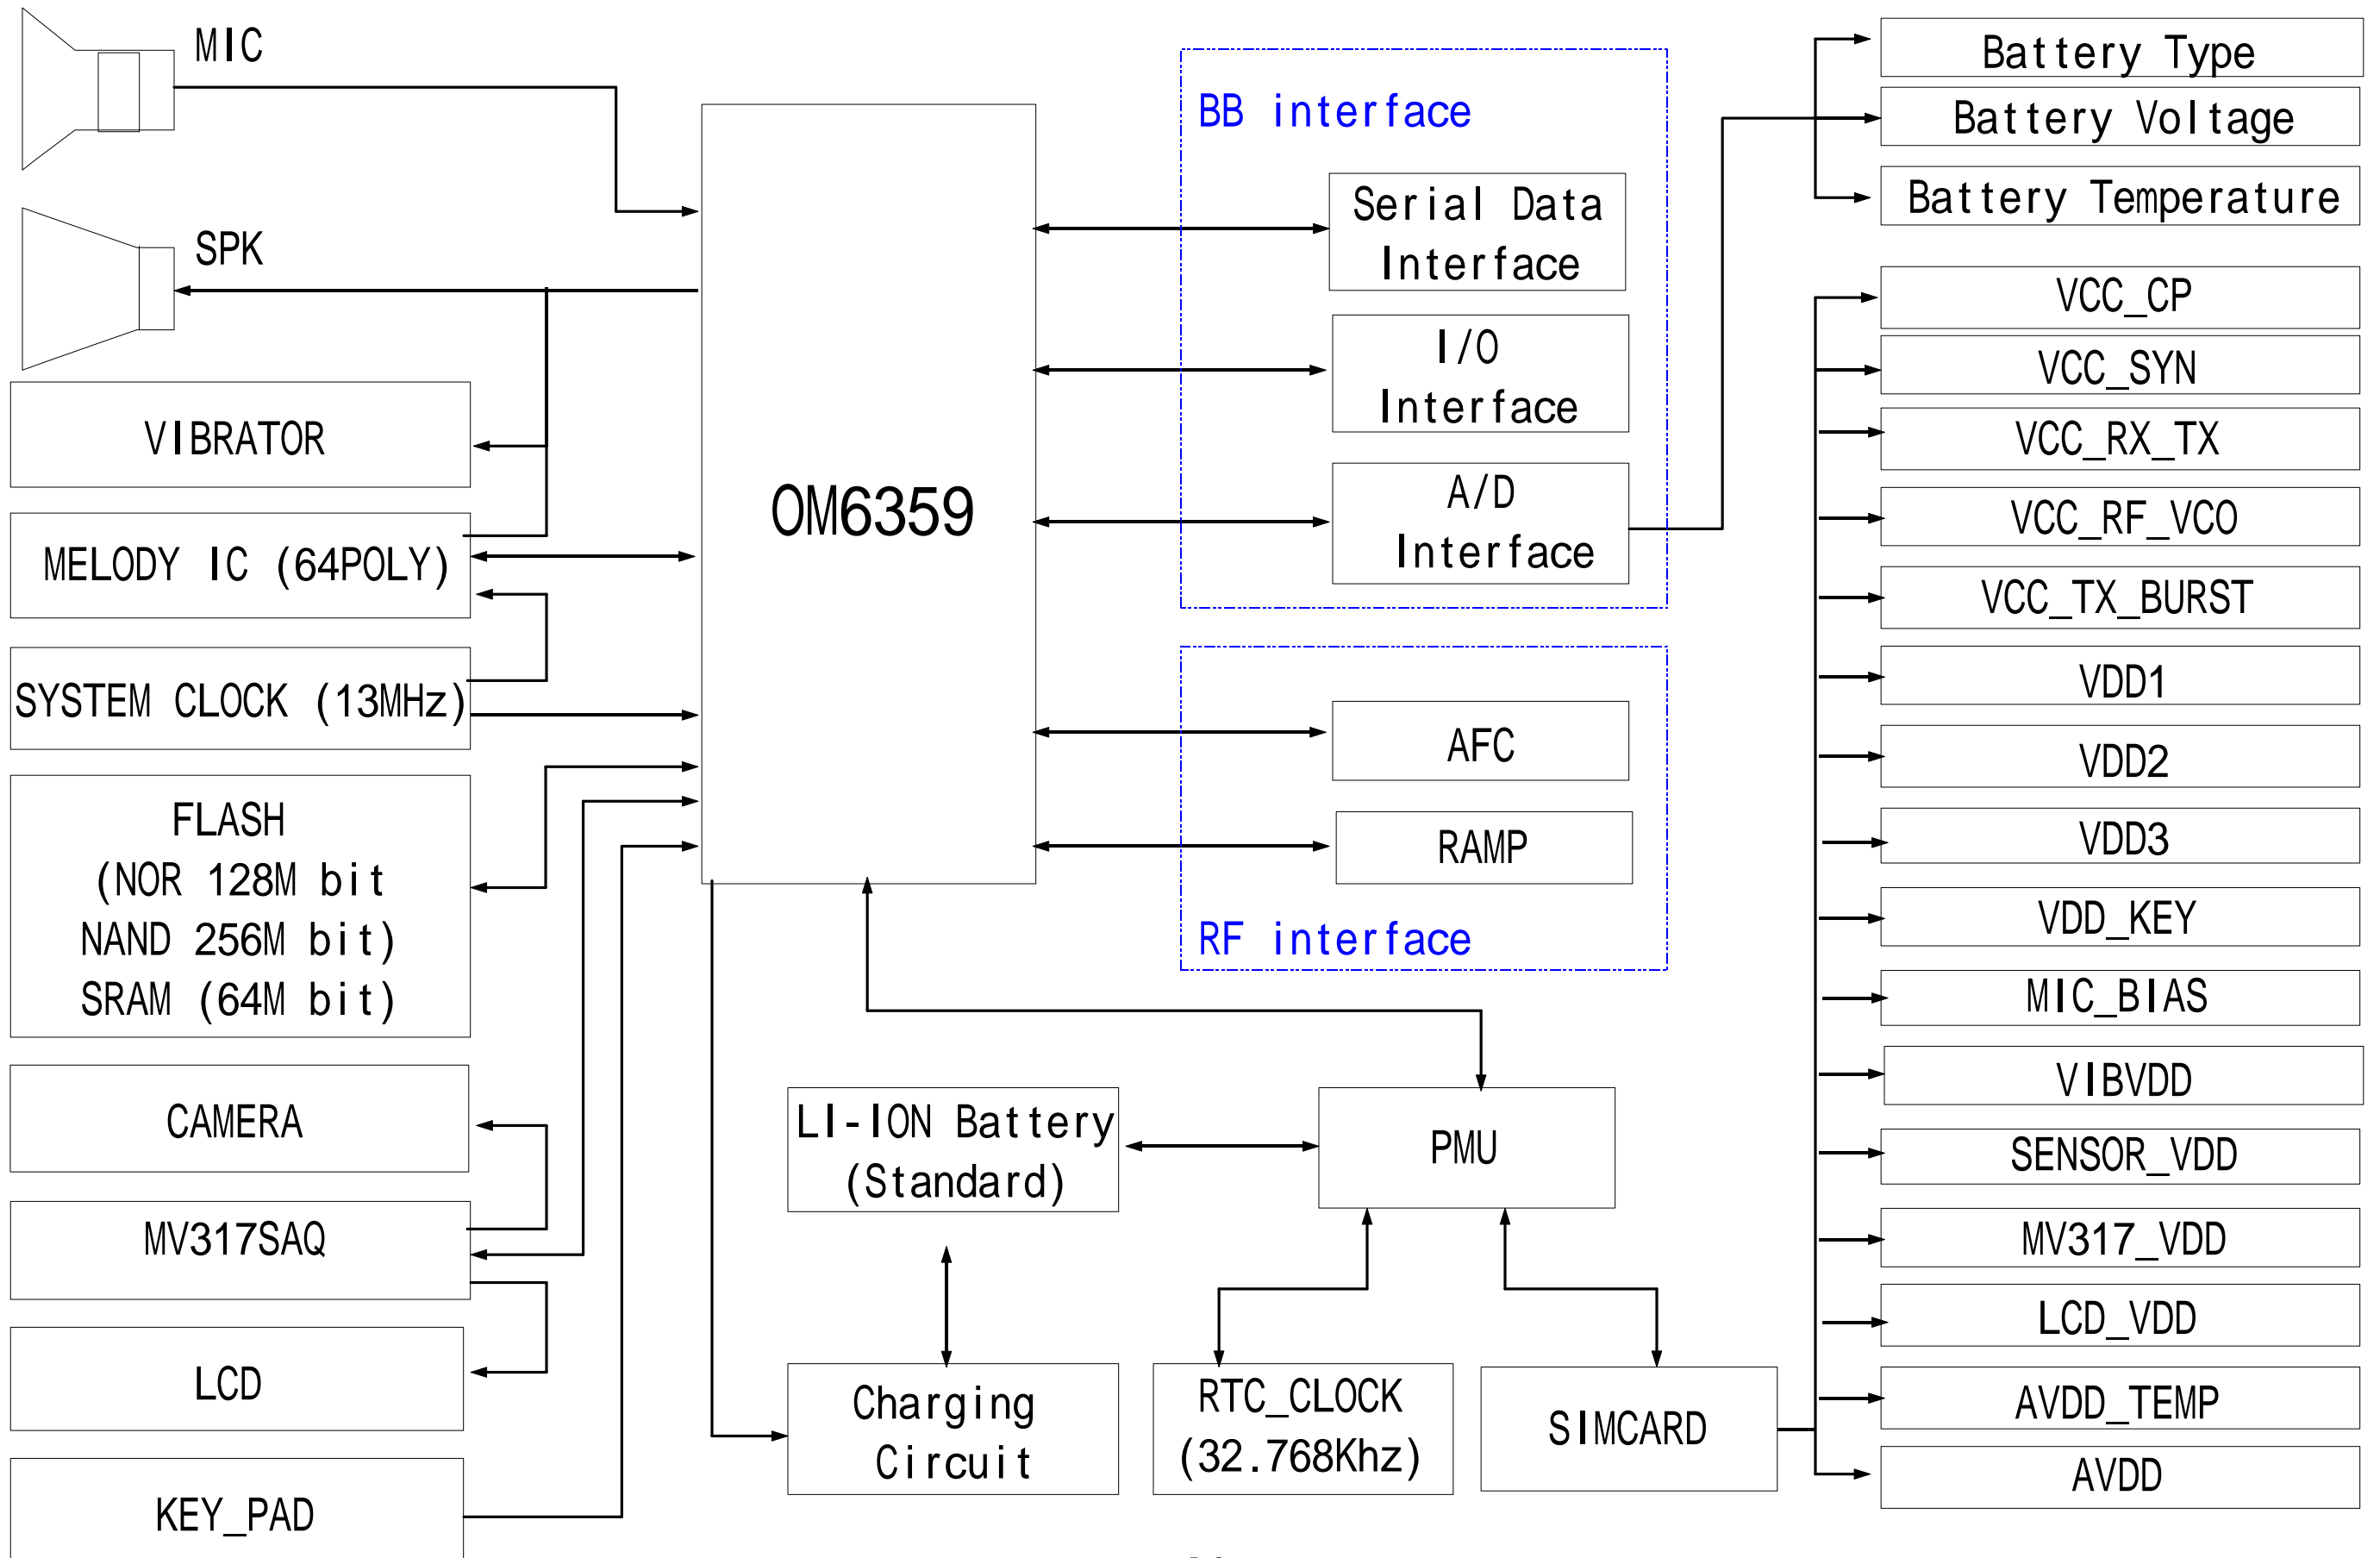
MIC

SPK

VIBRATOR

MELODY IC (64POLY)

SYSTEM CLOCK (13MHz)

FLASH
(NOR 128M bit
NAND 256M bit)
SRAM (64M bit)

CAMERA

MV317SAQ

LCD

KEY_PAD

OM6359

BB interface

Serial Data Interface

I/O Interface

A/D Interface

AFC

RAMP

RF interface

LI-ION Battery (Standard)

PMU

Charging Circuit

RTC_CLOCK (32.768Khz)

SIMCARD

Battery Type

Battery Voltage

Battery Temperature

VCC_CP

VCC_SYN

VCC_RX_TX

VCC_RF_VCO

VCC_TX_BURST

VDD1

VDD2

VDD3

VDD_KEY

MIC_BIAS

VIBVDD

SENSOR_VDD

MV317_VDD

LCD_VDD

AVDD_TEMP

AVDD